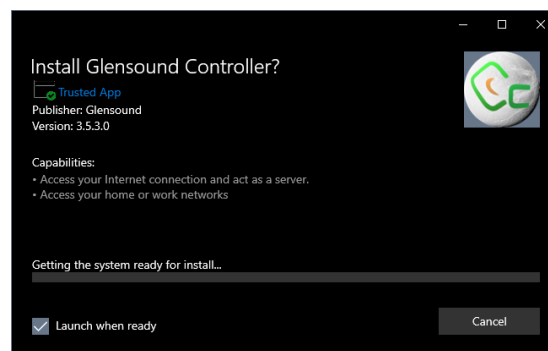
Install Glensound Controller?

Trusted App

Publisher: Glensound

Version: 3.5.3.0

Capabilities:

• Access your Internet connection and act as a server.

• Access your home or work networks

Getting the system ready for install...

Launch when ready

Cancel